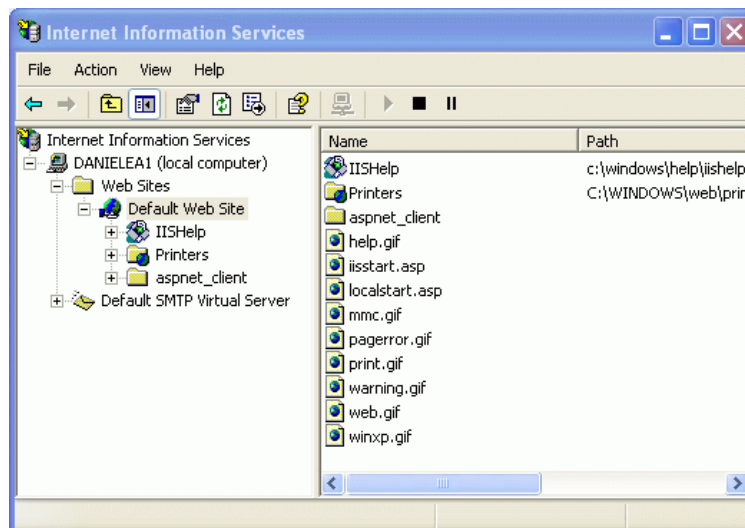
Internet Information Services

File Action View Help

Internet Information Services
DANIELEA1 (local computer)
Web Sites
Default Web Site
IISHelp
Printers
aspnet_client
Default SMTP Virtual Server

| Name | Path |
|---|---|
| IISHelp | c:\windows\help\iishelp |
| Printers | C:\WINDOWS\web\prir |
| aspnet_client | |
| help.gif | |
| iisstart.asp | |
| localstart.asp | |
| mmc.gif | |
| pagerror.gif | |
| print.gif | |
| warning.gif | |
| web.gif | |
| winxp.gif | |